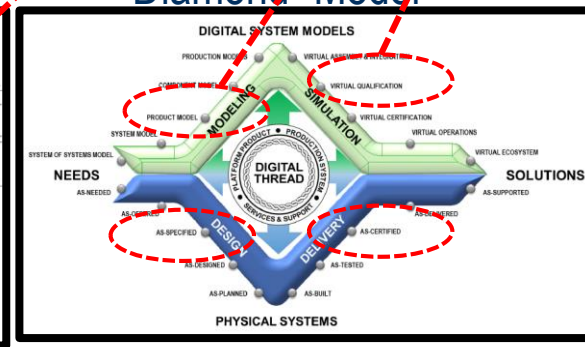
Diamond Model

DIGITAL SYSTEM MODELS

PRODUCTION MODELS
VIRTUAL ASSEMBLY & INTEGRATION
COMPONENT MODELS
VIRTUAL QUALIFICATION
PRODUCT MODEL
MODELING
SIMULATION
VIRTUAL CERTIFICATION
SYSTEM MODEL
VIRTUAL OPERATIONS
SYSTEM OF SYSTEMS MODEL
VIRTUAL ECOSYSTEM

DIGITAL THREAD
PLATFORM/PRODUCT
PRODUCTION/SYSTEM
SERVICES & SUPPORT

NEEDS
SOLUTIONS

AS-NEEDED
AS-SUPPORTED
AS-DEFINED
AS-DELIVERED
AS-SPECIFIED
DESIGN
DELIVERY
AS-CERTIFIED
AS-DESIGNED
AS-TESTED
AS-PLANNED
AS-BUILT

PHYSICAL SYSTEMS